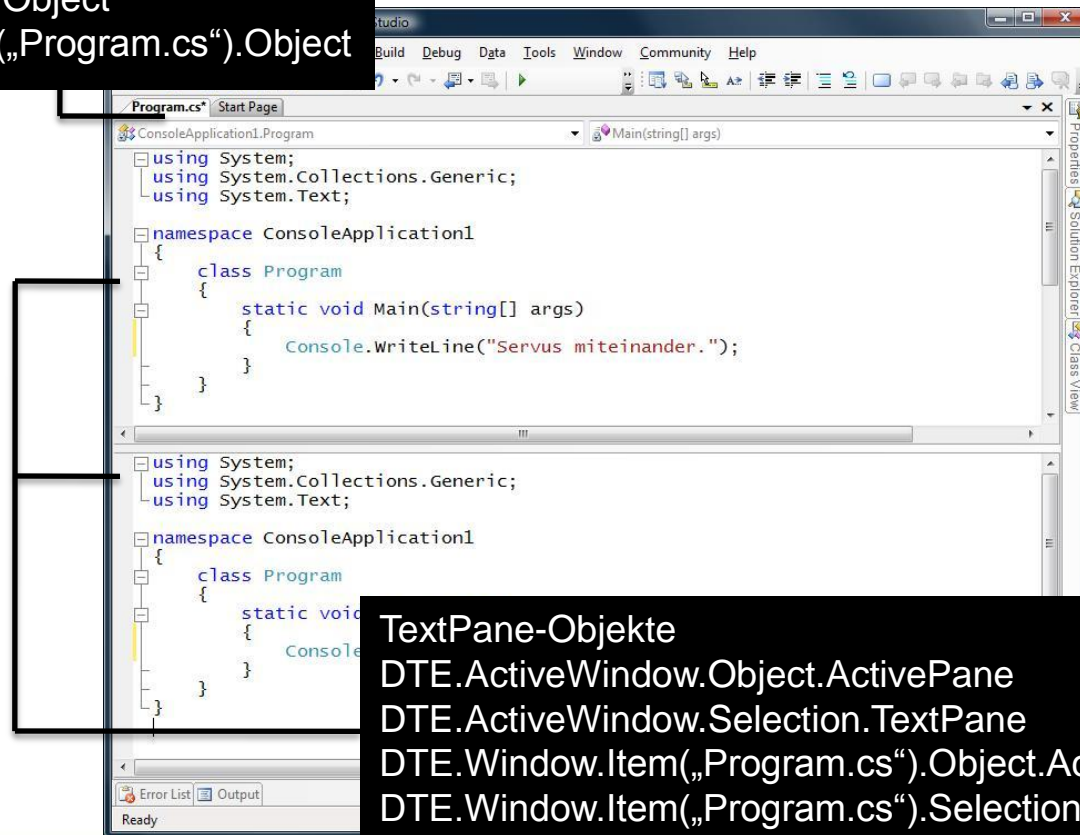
Object
(„Program.cs“).Object

Studio

Build Debug Data Tools Window Community Help

Program.cs* Start Page

ConsoleApplication1.Program

Main(string[] args)

using System;
using System.Collections.Generic;
using System.Text;

namespace ConsoleApplication1
{
    class Program
    {
        static void Main(string[] args)
        {
            Console.WriteLine("Servus miteinander.");
        }
    }
}

using System;
using System.Collections.Generic;
using System.Text;

namespace ConsoleApplication1
{
    class Program
    {
        static voi
        {
            Console
        }
    }
}

Properties Solution Explorer Class View

Error List Output

Ready

TextPane-Objekte
DTE.ActiveWindow.Object.ActivePane
DTE.ActiveWindow.Selection.TextPane
DTE.Window.Item(„Program.cs“).Object.Ac
DTE.Window.Item(„Program.cs“).Selection